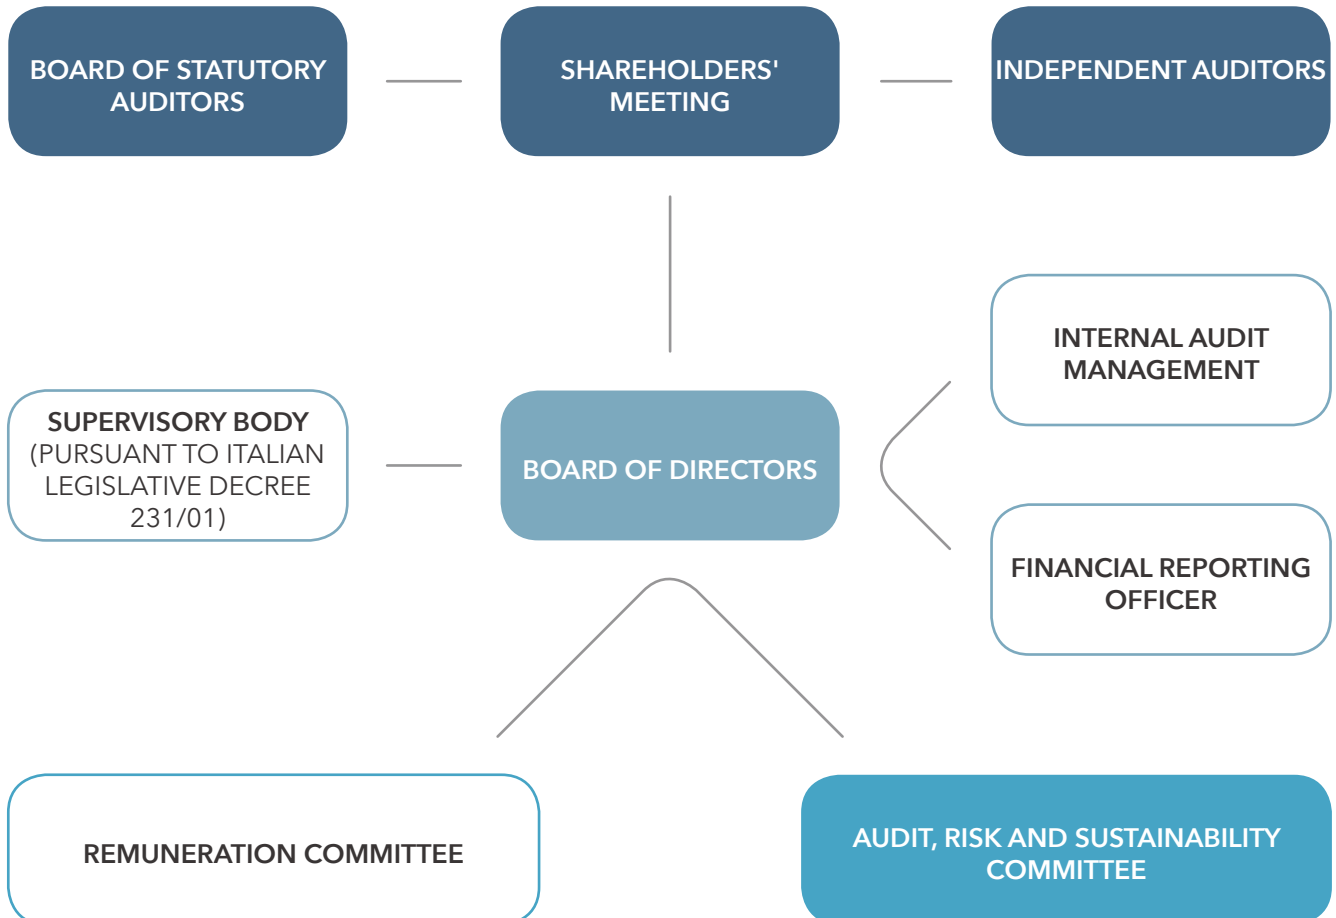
BOARD OF STATUTORY AUDITORS

SHAREHOLDERS' MEETING

INDEPENDENT AUDITORS

INTERNAL AUDIT MANAGEMENT

SUPERVISORY BODY (PURSUANT TO ITALIAN LEGISLATIVE DECREE 231/01)

BOARD OF DIRECTORS

FINANCIAL REPORTING OFFICER

REMUNERATION COMMITTEE

AUDIT, RISK AND SUSTAINABILITY COMMITTEE